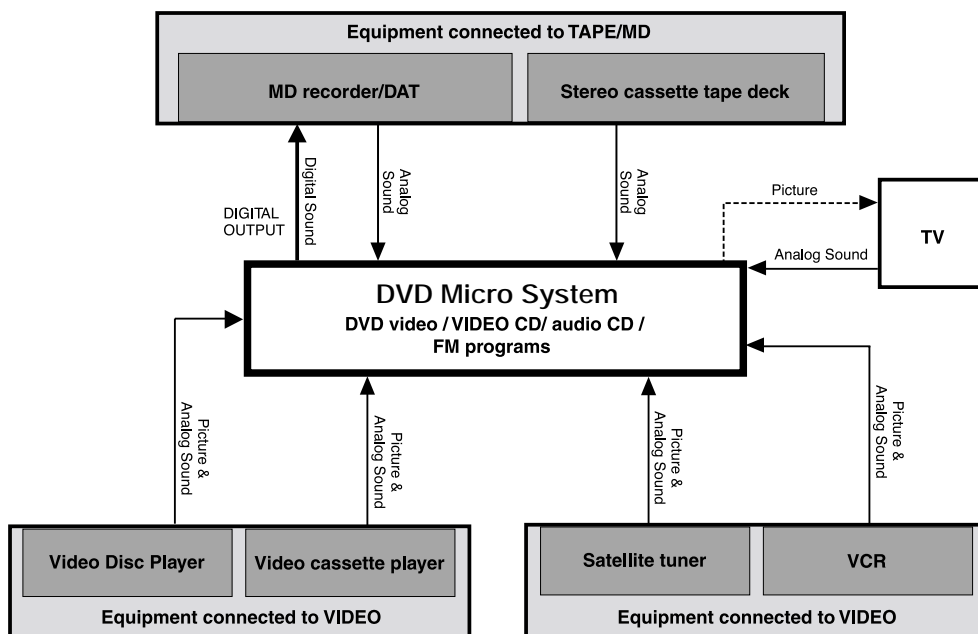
Equipment connected to TAPE/MD

MD recorder/DAT

Stereo cassette tape deck

DIGITAL OUTPUT

Digital Sound

Analog Sound

Analog Sound

Picture

TV

Analog Sound

DVD Micro System
DVD video / VIDEO CD/ audio CD / FM programs

Picture & Analog Sound

Picture & Analog Sound

Picture & Analog Sound

Picture & Analog Sound

Video Disc Player

Video cassette player

Equipment connected to VIDEO

Satellite tuner

VCR

Equipment connected to VIDEO